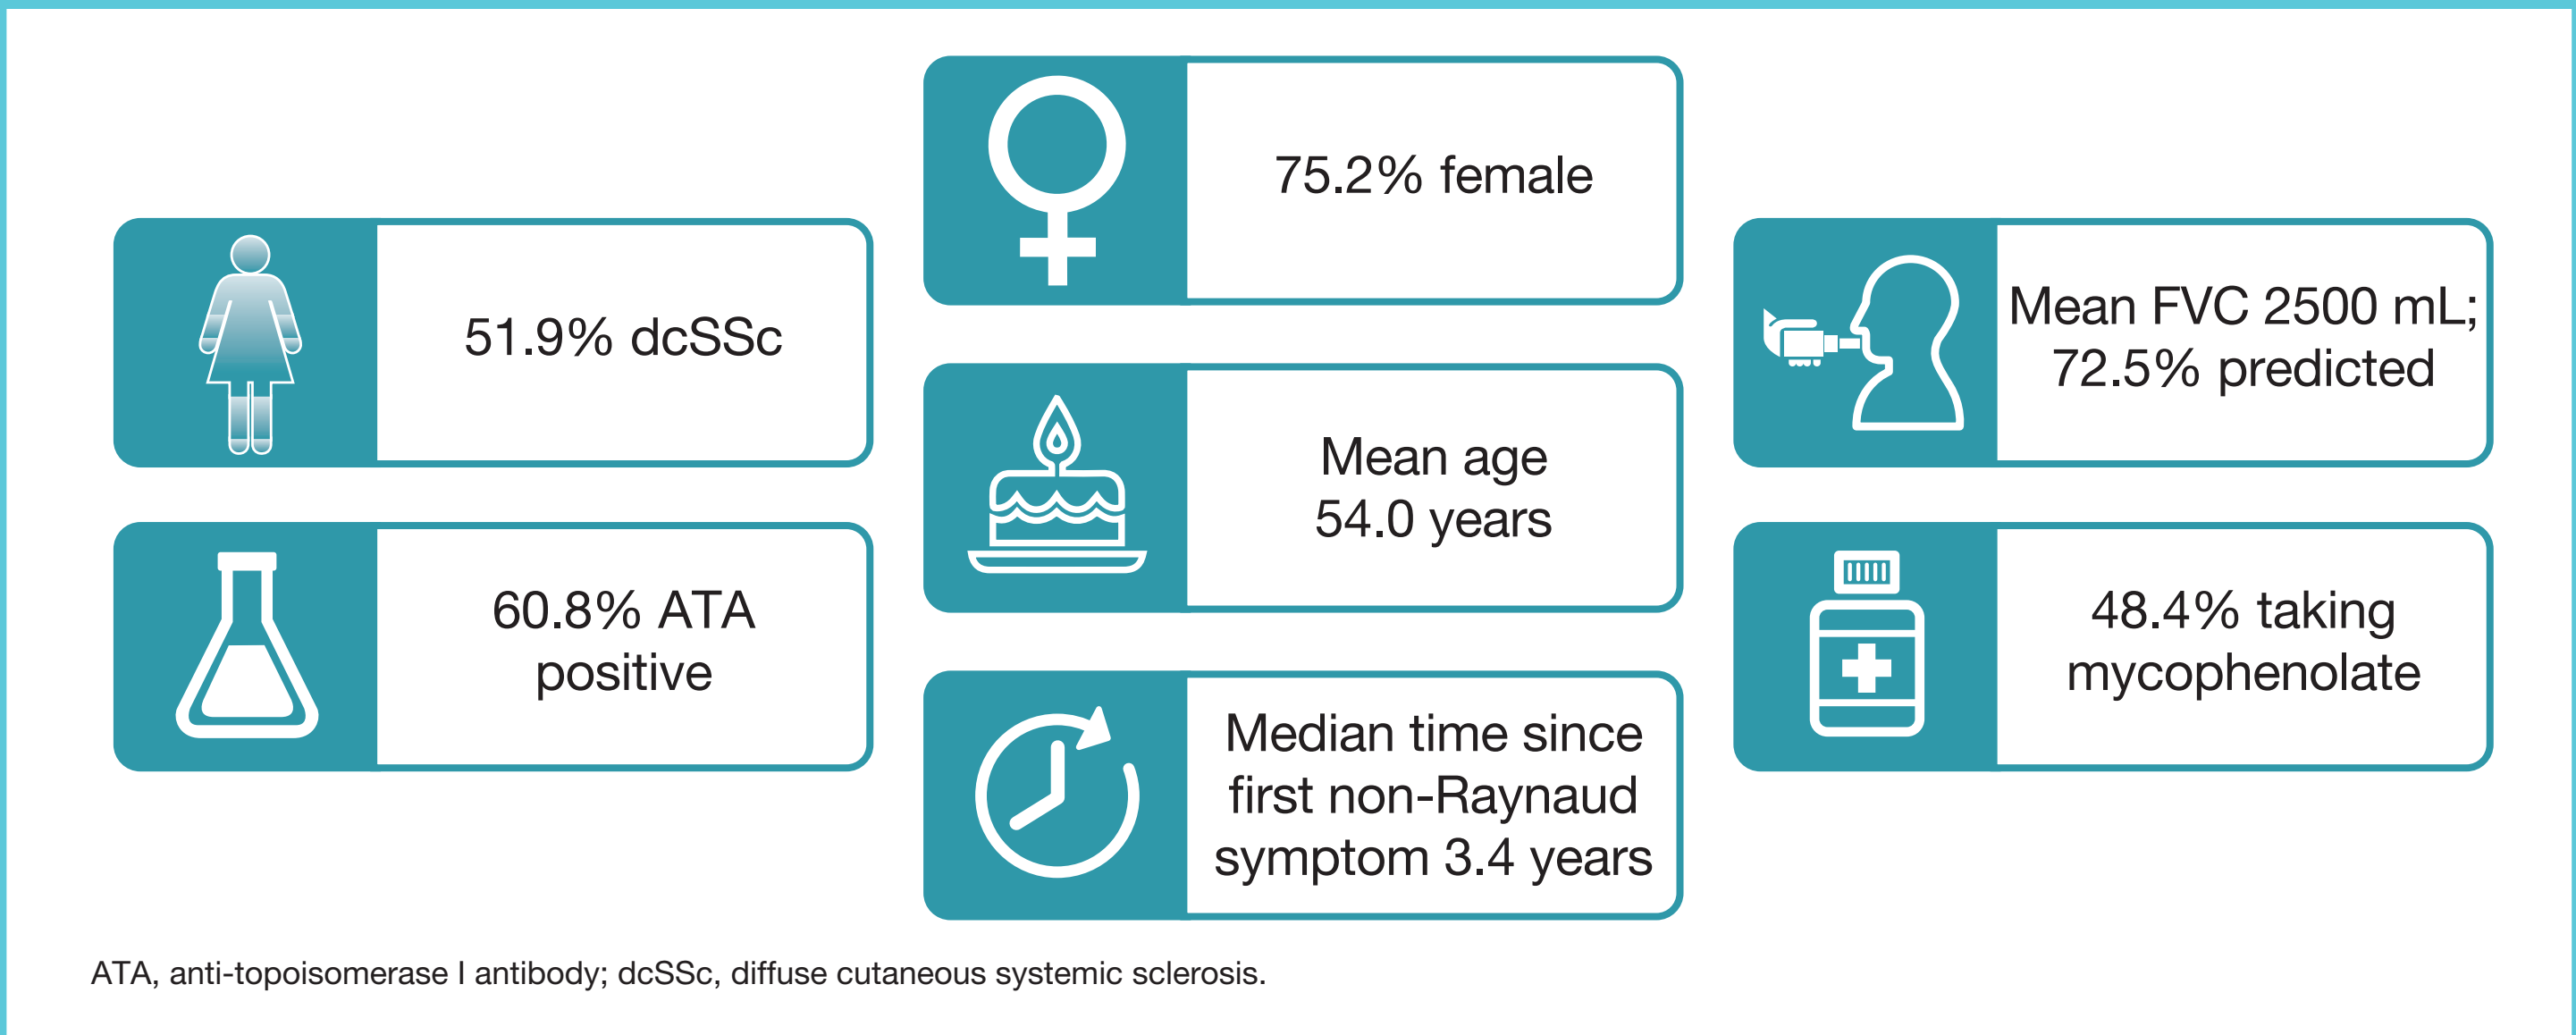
75.2% female

51.9% dcSSc

Mean FVC 2500 mL; 72.5% predicted

Mean age 54.0 years

60.8% ATA positive

48.4% taking mycophenolate

Median time since first non-Raynaud symptom 3.4 years

ATA, anti-topoisomerase I antibody; dcSSc, diffuse cutaneous systemic sclerosis.